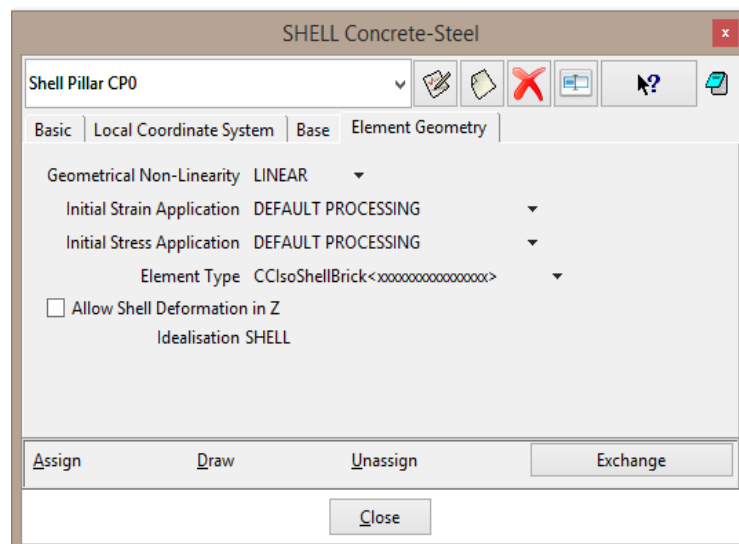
SHELL Concrete-Steel

x

Shell Pillar CP0

Basic | Local Coordinate System | Base | Element Geometry

Geometrical Non-Linearity LINEAR

Initial Strain Application DEFAULT PROCESSING

Initial Stress Application DEFAULT PROCESSING

Element Type CCIsoShellBrick<xxxxxxxxxxxxxxxx>

Allow Shell Deformation in Z

Idealisation SHELL

Assign Draw Unassign Exchange

Close